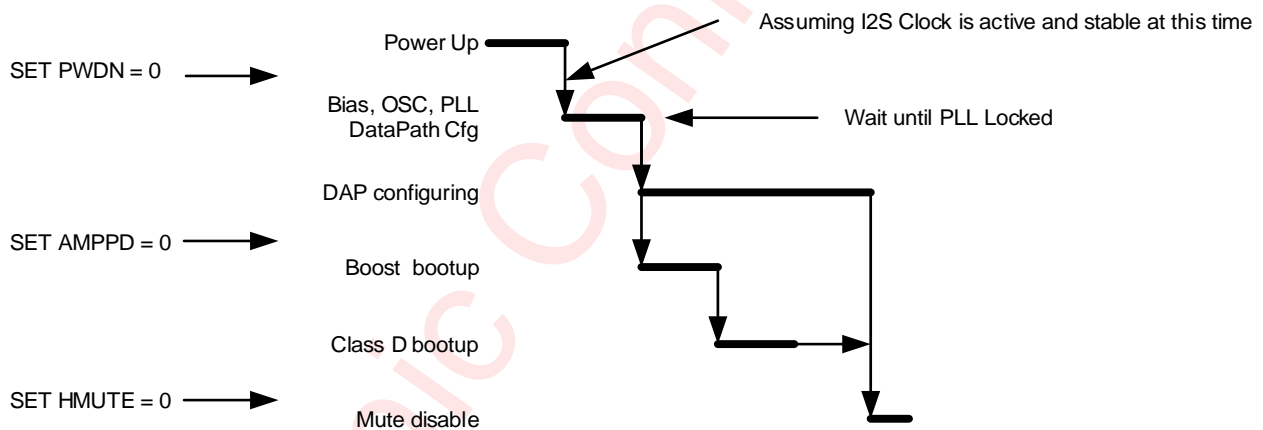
Assuming I2S Clock is active and stable at this time

Power Up

SET PWDN = 0

Bias, OSC, PLL DataPath Cfg

Wait until PLL Locked

DAP configuring

SET AMPPD = 0

Boost bootup

Class D bootup

SET HMUTE = 0

Mute disable